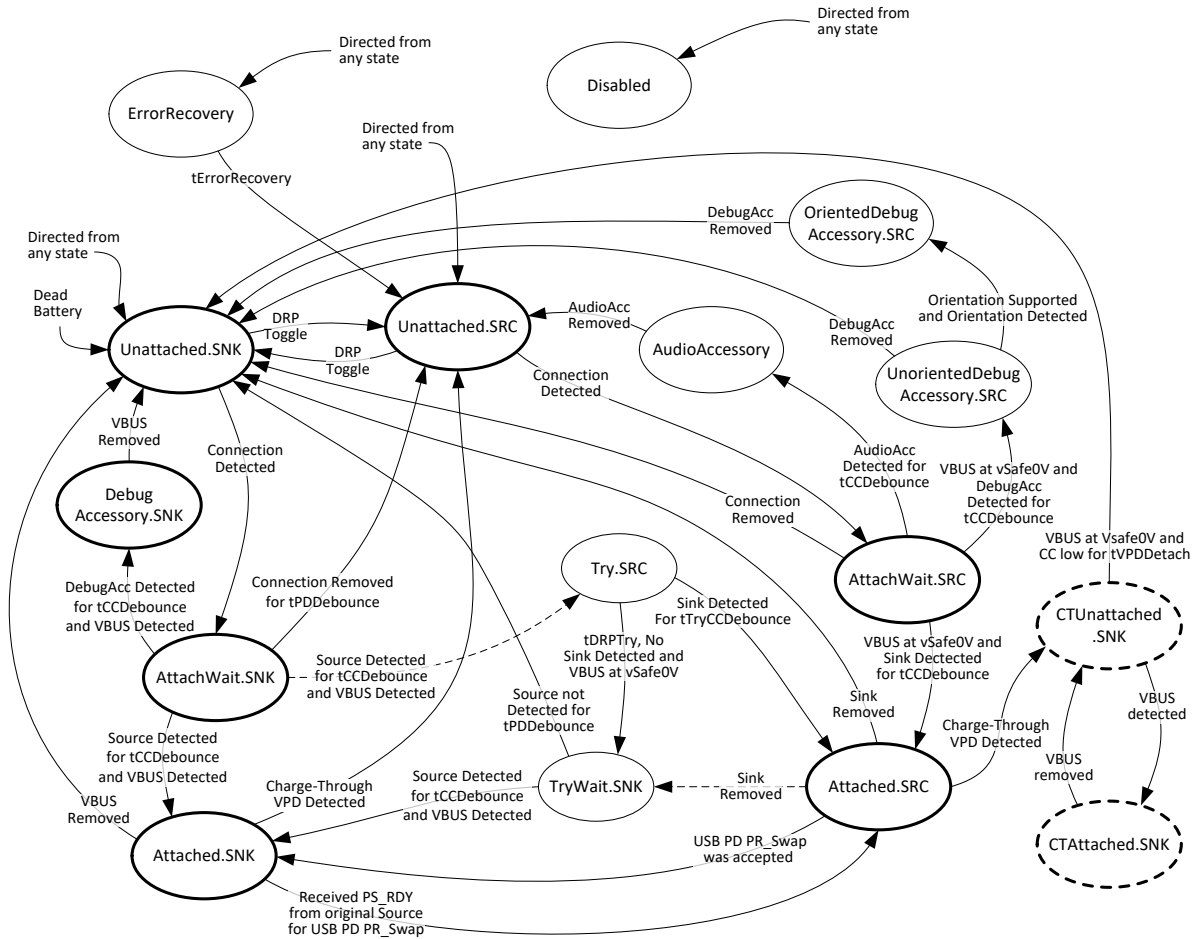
Directed from any state

Disabled

Directed from any state

ErrorRecovery

tErrorRecovery

Directed from any state

DebugAcc Removed

OrientedDebug Accessory.SRC

Directed from any state

Dead Battery

Unattached.SNK

DRP Toggle

DRP Toggle

Unattached.SRC

AudioAcc Removed

AudioAccessory

Orientation Supported and Orientation Detected

DebugAcc Removed

UnorientedDebug Accessory.SRC

Connection Detected

VBUS Removed

Connection Detected

AudioAcc Detected for tCCDebounce

VBUS at vSafe0V and DebugAcc Detected for tCCDebounce

Debug Accessory.SNK

Connection Removed

DebugAcc Detected for tCCDebounce and VBUS Detected

Connection Removed for tPDDebounce

Try.SRC

Sink Detected For tTryCCDebounce

AttachWait.SRC

VBUS at Vsafe0V and CC low for tVPDDetach

AttachWait.SNK

Source Detected for tCCDebounce and VBUS Detected

tDRPTry, No Sink Detected and VBUS at vSafe0V

Source not Detected for tPDDebounce

VBUS at vSafe0V and Sink Dectected for tCCDebounce

CTUnattached .SNK

Source Detected for tCCDebounce and VBUS Detected

Sink Removed

Charge-Through VPD Detected

VBUS detected

Charge-Through VPD Detected

Source Detected for tCCDebounce and VBUS Detected

TryWait.SNK

Sink Removed

Attached.SRC

VBUS removed

VBUS Removed

Attached.SNK

USB PD PR_Swap was accepted

CTAttached.SNK

Received PS_RDY from original Source for USB PD PR_Swap